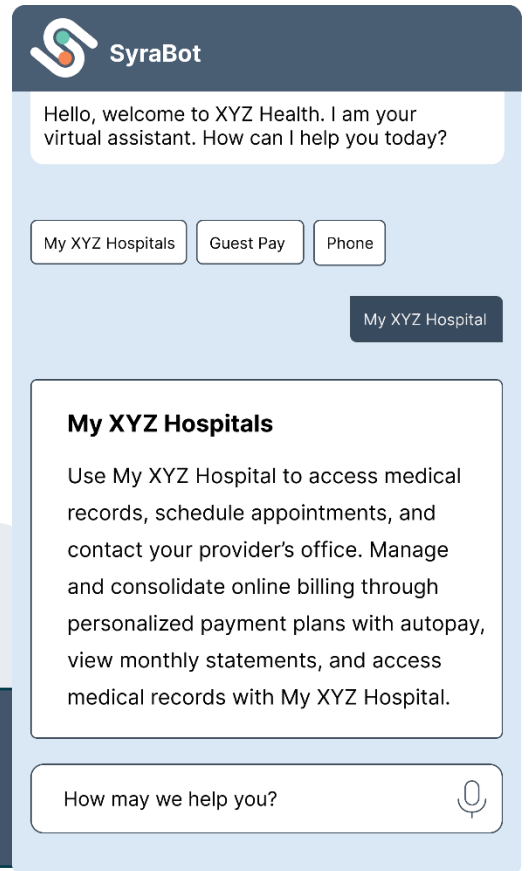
SyraBot

Hello, welcome to XYZ Health. I am your virtual assistant. How can I help you today?

My XYZ Hospitals
Guest Pay
Phone

My XYZ Hospital

My XYZ Hospitals

Use My XYZ Hospital to access medical records, schedule appointments, and contact your provider's office. Manage and consolidate online billing through personalized payment plans with autopay, view monthly statements, and access medical records with My XYZ Hospital.

How may we help you?